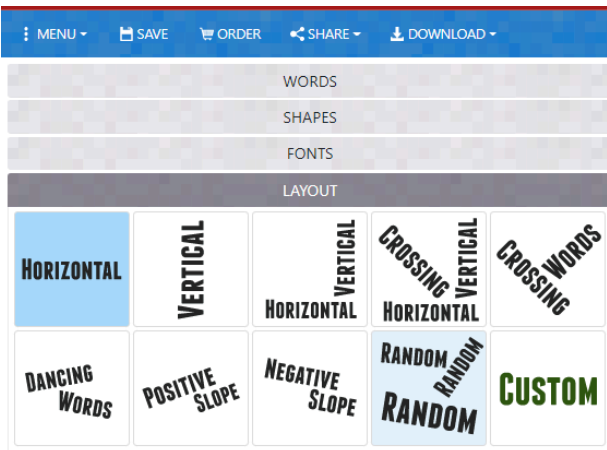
MENU SAVE ORDER SHARE DOWNLOAD

WORDS

SHAPES

FONTS

LAYOUT

HORIZONTAL

VERTICAL

VERTICAL
HORIZONTAL

CROSSING VERTICAL
HORIZONTAL

CROSSING WORDS

DANCING WORDS

POSITIVE SLOPE

NEGATIVE SLOPE

RANDOM RANDOM
RANDOM

CUSTOM